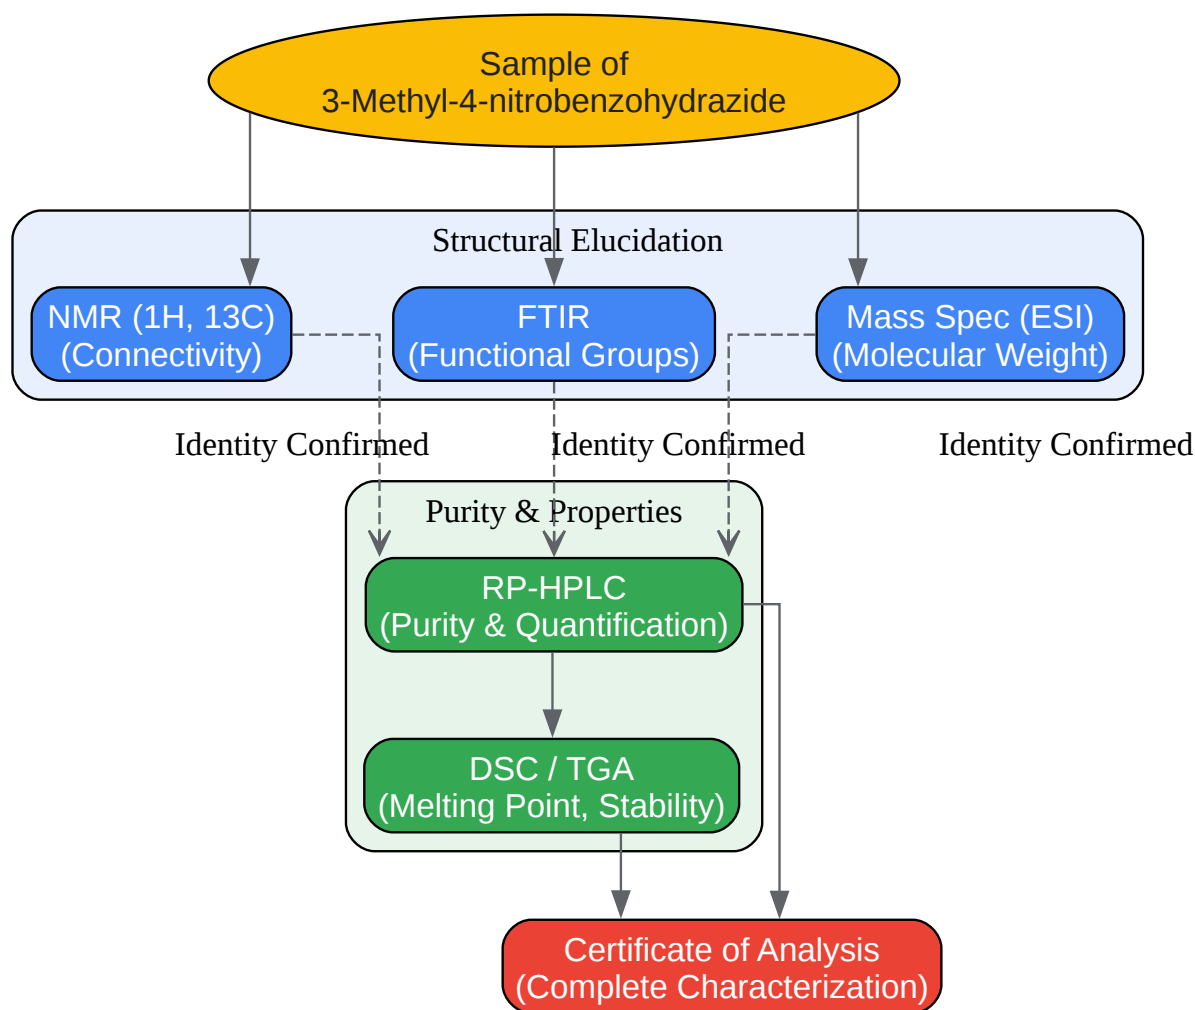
Sample of
3-Methyl-4-nitrobenzohydrazide

Structural Elucidation

NMR (1H, 13C)
(Connectivity)

FTIR
(Functional Groups)

Mass Spec (ESI)
(Molecular Weight)

Identity Confirmed

Identity Confirmed

Identity Confirmed

Purity & Properties

RP-HPLC
(Purity & Quantification)

DSC / TGA
(Melting Point, Stability)

Certificate of Analysis
(Complete Characterization)